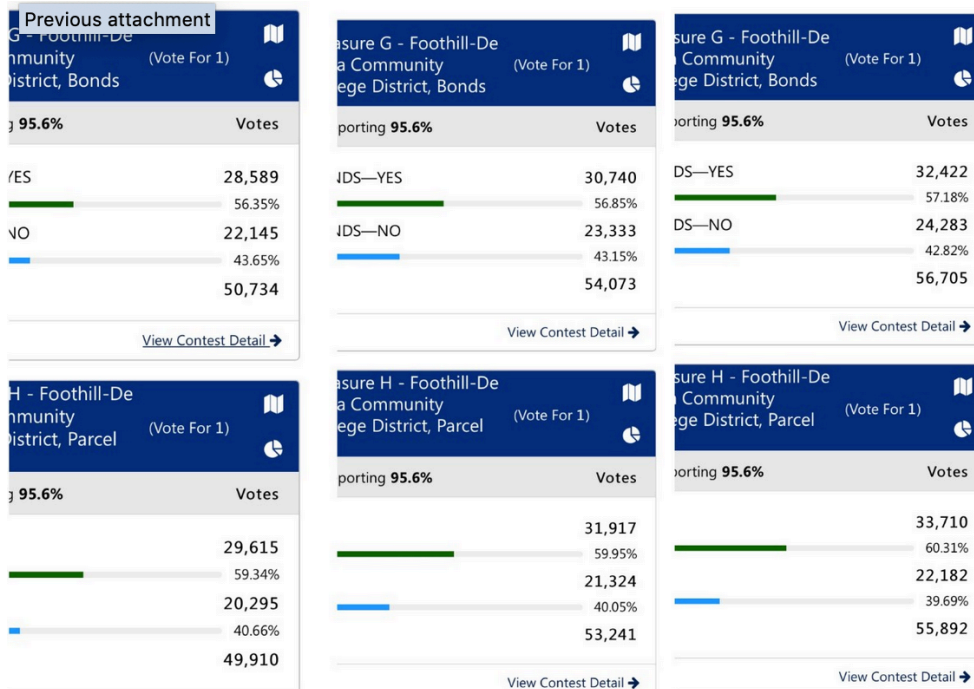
Previous attachment

G - Foothill-De
mmunity
District, Bonds
(Vote For 1)

g 95.6%
Votes

YES
28,589
56.35%

NO
22,145
43.65%

50,734

View Contest Detail

asure G - Foothill-De
a Community
ege District, Bonds
(Vote For 1)

porting 95.6%
Votes

NDS—YES
30,740
56.85%

NDS—NO
23,333
43.15%

54,073

View Contest Detail

sure G - Foothill-De
a Community
ege District, Bonds
(Vote For 1)

porting 95.6%
Votes

DS—YES
32,422
57.18%

DS—NO
24,283
42.82%

56,705

View Contest Detail

H - Foothill-De
mmunity
District, Parcel
(Vote For 1)

g 95.6%
Votes

29,615
59.34%

20,295
40.66%

49,910

asure H - Foothill-De
a Community
ege District, Parcel
(Vote For 1)

porting 95.6%
Votes

31,917
59.95%

21,324
40.05%

53,241

View Contest Detail

sure H - Foothill-De
a Community
ege District, Parcel
(Vote For 1)

porting 95.6%
Votes

33,710
60.31%

22,182
39.69%

55,892

View Contest Detail